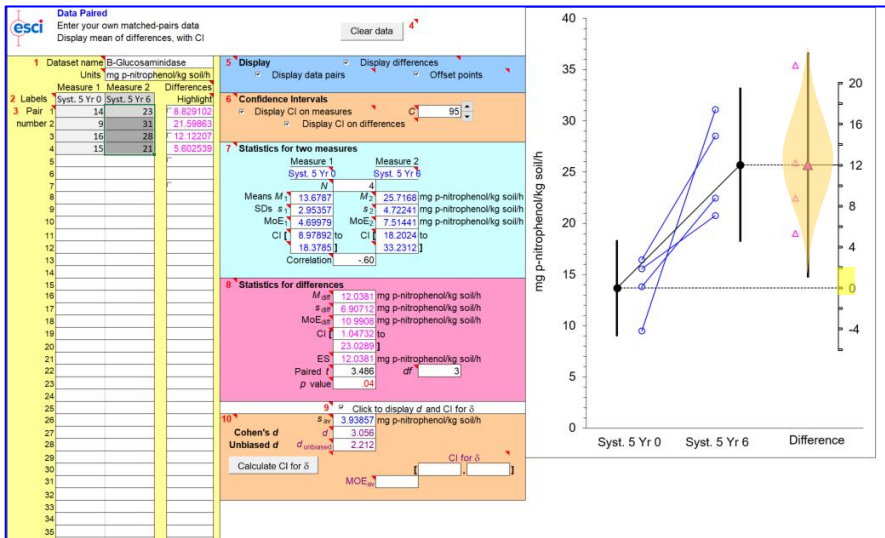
esci

Data Paired
Enter your own matched-pairs data
Display mean of differences, with CI

Clear data 4

1 Dataset name B-Glucosaminidase
Units mg p-nitrophenol/kg soil/h

2 Labels

| | Measure 1 | Measure 2 | Differences |
|---|---|---|---|
| | Syst. 5 Yr 0 | Syst. 5 Yr 6 | Highlight |
| 3 Pair number 1 | 14 | 23 | 8.829102 |
| 2 | 9 | 31 | 21.59863 |
| 3 | 16 | 28 | 12.12207 |
| 4 | 15 | 21 | 5.602539 |
| 5 | | | |
| 6 | | | |
| 7 | | | |
| 8 | | | |
| 9 | | | |
| 10 | | | |
| 11 | | | |
| 12 | | | |
| 13 | | | |
| 14 | | | |
| 15 | | | |
| 16 | | | |
| 17 | | | |
| 18 | | | |
| 19 | | | |
| 20 | | | |
| 21 | | | |
| 22 | | | |
| 23 | | | |
| 24 | | | |
| 25 | | | |
| 26 | | | |
| 27 | | | |
| 28 | | | |
| 29 | | | |
| 30 | | | |
| 31 | | | |
| 32 | | | |
| 33 | | | |
| 34 | | | |
| 35 | | | |

5 Display
Display differences
Display data pairs
Offset points

6 Confidence Intervals
Display CI on measures
C 95
Display CI on differences

7 Statistics for two measures
Measure 1 Measure 2
Syst. 5 Yr 0 Syst. 5 Yr 6
N 4
Means $M_1$ 13.6787 $M_2$ 25.7168 mg p-nitrophenol/kg soil/h
SDs $s_1$ 2.95357 $s_2$ 4.72241 mg p-nitrophenol/kg soil/h
MoE$_1$ 4.69979 MoE$_2$ 7.51441 mg p-nitrophenol/kg soil/h
CI [ 8.97892 to 18.3785 ] CI [ 18.2024 to 33.2312 ]
Correlation -.60

8 Statistics for differences
$M_{diff}$ 12.0381 mg p-nitrophenol/kg soil/h
$s_{diff}$ 6.90712 mg p-nitrophenol/kg soil/h
MoE$_{diff}$ 10.9906 mg p-nitrophenol/kg soil/h
CI [ 1.04732 to 23.0289 ]
ES 12.0381 mg p-nitrophenol/kg soil/h
Paired $t$ 3.486 $df$ 3
$p$ value .04

9 Click to display $d$ and CI for $\delta$

10 $s_{av}$ 3.93857 mg p-nitrophenol/kg soil/h
Cohen's $d$ $d$ 3.056
Unbiased $d$ $d_{unbiased}$ 2.212
CI for $\delta$
Calculate CI for $\delta$
MOE$_{av}$
[ , ]

mg p-nitrophenol/kg soil/h
40
35
30
25
20
15
10
5
0
20
16
12
8
4
0
-4
Syst. 5 Yr 0
Syst. 5 Yr 6
Difference